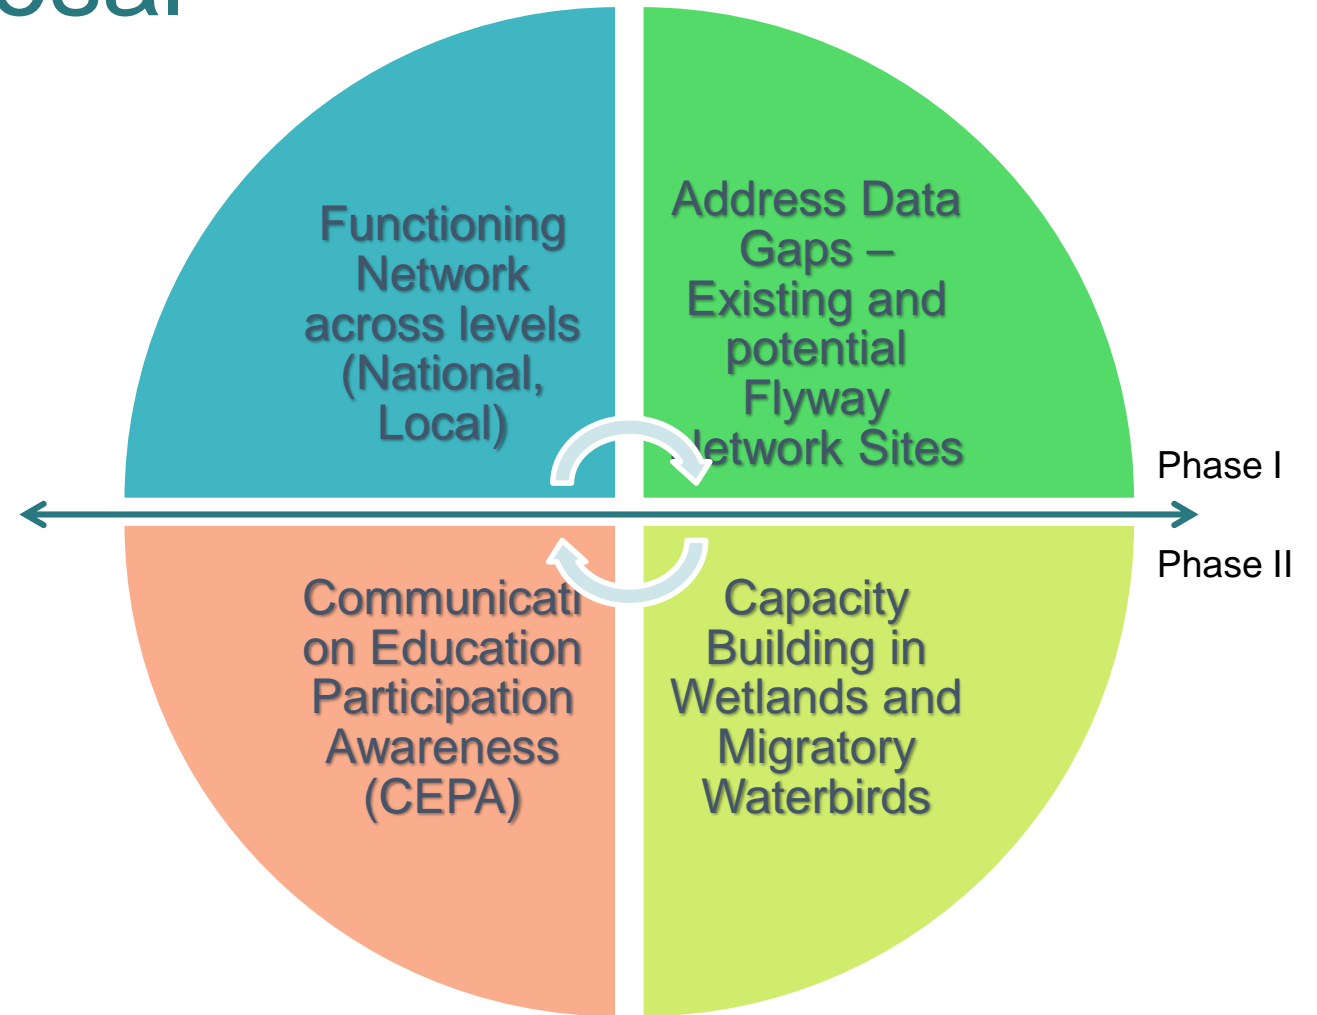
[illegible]

Functioning Network across levels (National, Local)

Address Data Gaps – Existing and potential Flyway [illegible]etwork Sites

Phase I

Phase II

Communicati on Education Participation Awareness (CEPA)

Capacity Building in Wetlands and Migratory Waterbirds